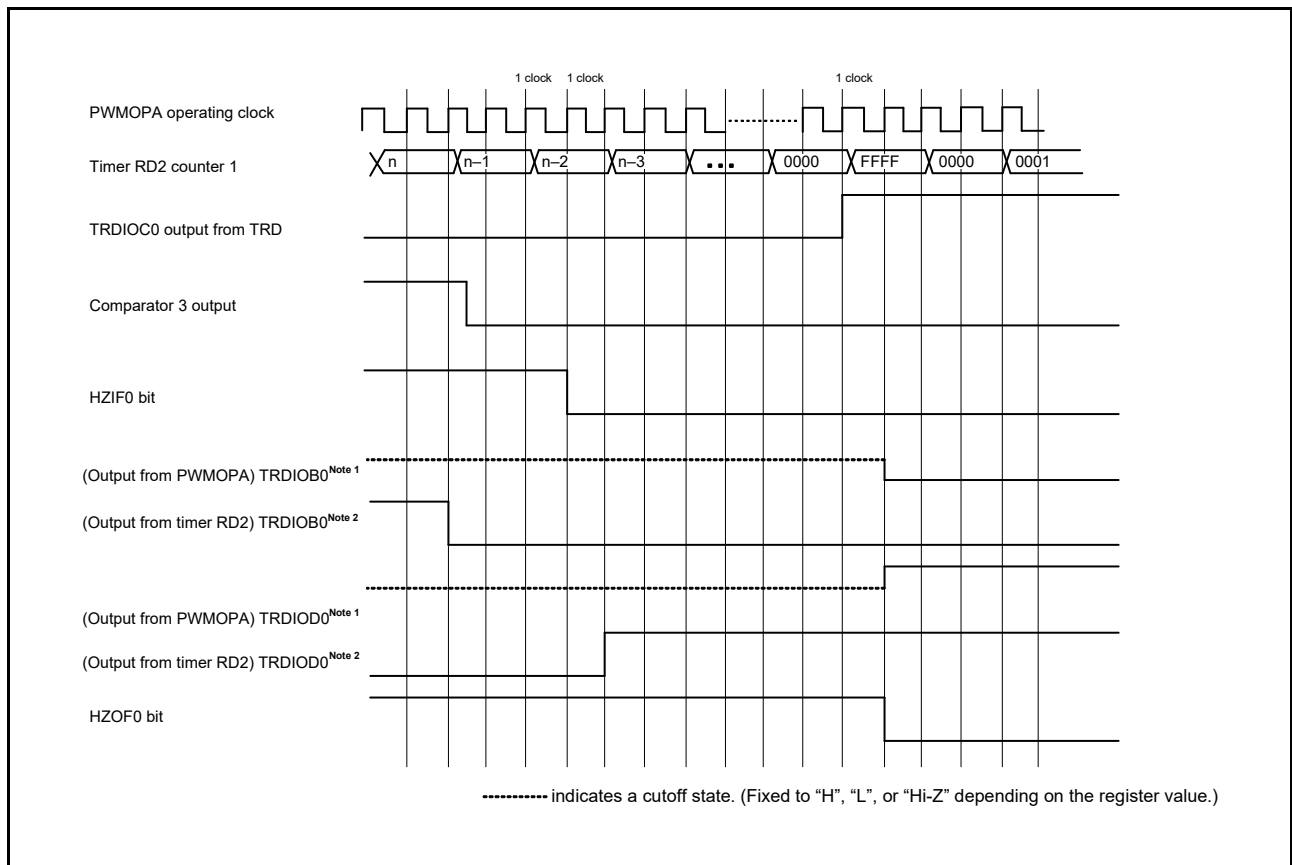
1 clock 1 clock 1 clock

PWMOPA operating clock

Timer RD2 counter 1

n n–1 n–2 n–3 ... 0000 FFFF 0000 0001

TRDIOC0 output from TRD

Comparator 3 output

HZIF0 bit

(Output from PWMOPA) TRDIOB0$^{\text{Note 1}}$

(Output from timer RD2) TRDIOB0$^{\text{Note 2}}$

(Output from PWMOPA) TRDIOD0$^{\text{Note 1}}$

(Output from timer RD2) TRDIOD0$^{\text{Note 2}}$

HZOF0 bit

indicates a cutoff state. (Fixed to "H", "L", or "Hi-Z" depending on the register value.)